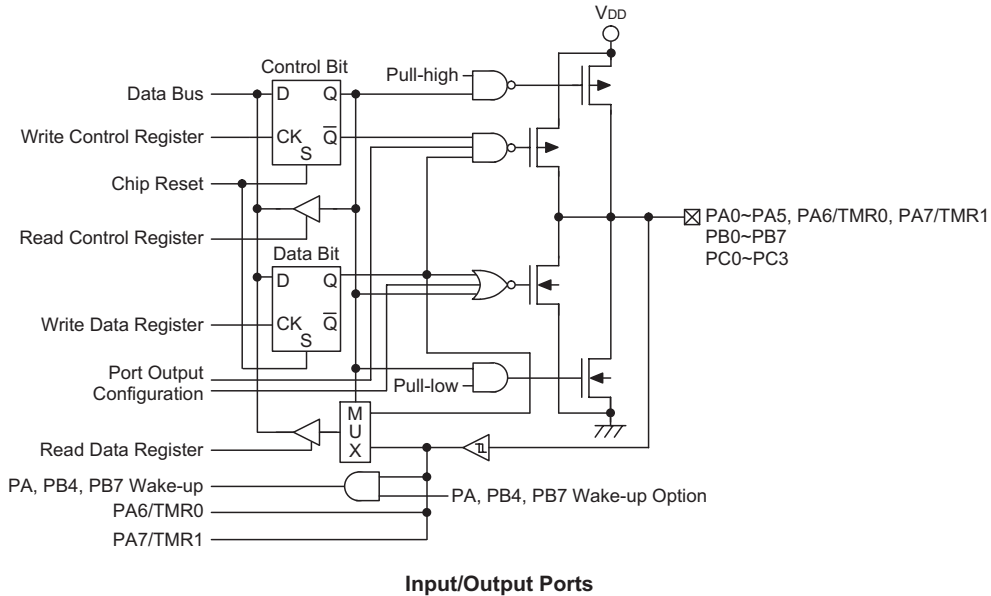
$V_{DD}$

Control Bit

Pull-high

Data Bus

D

Q

Write Control Register

CK

$\overline{Q}$

S

Chip Reset

Read Control Register

Data Bit

D

Q

Write Data Register

CK

$\overline{Q}$

S

Port Output Configuration

Pull-low

M U X

Read Data Register

PA0~PA5, PA6/TMR0, PA7/TMR1
PB0~PB7
PC0~PC3

PA, PB4, PB7 Wake-up

PA, PB4, PB7 Wake-up Option

PA6/TMR0

PA7/TMR1

Input/Output Ports